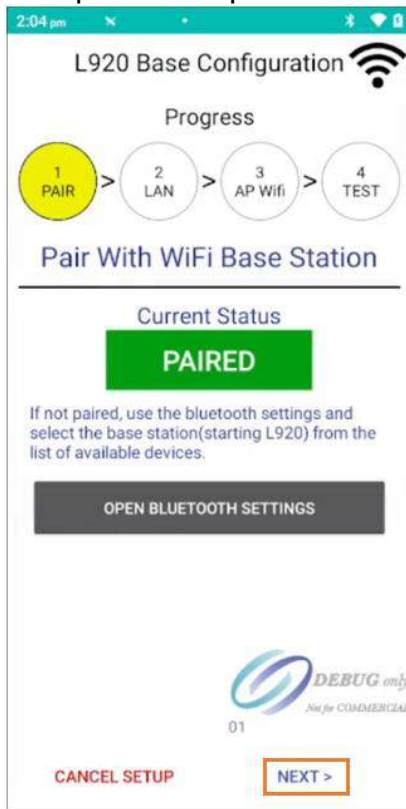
2:04 pm

L920 Base Configuration

Progress

1 PAIR > 2 LAN > 3 AP Wifi > 4 TEST

Pair With WiFi Base Station

Current Status

PAIRED

If not paired, use the bluetooth settings and select the base station(starting L920) from the list of available devices.

OPEN BLUETOOTH SETTINGS

DEBUG only
Not for COMMERCIAL

01

CANCEL SETUP

NEXT >